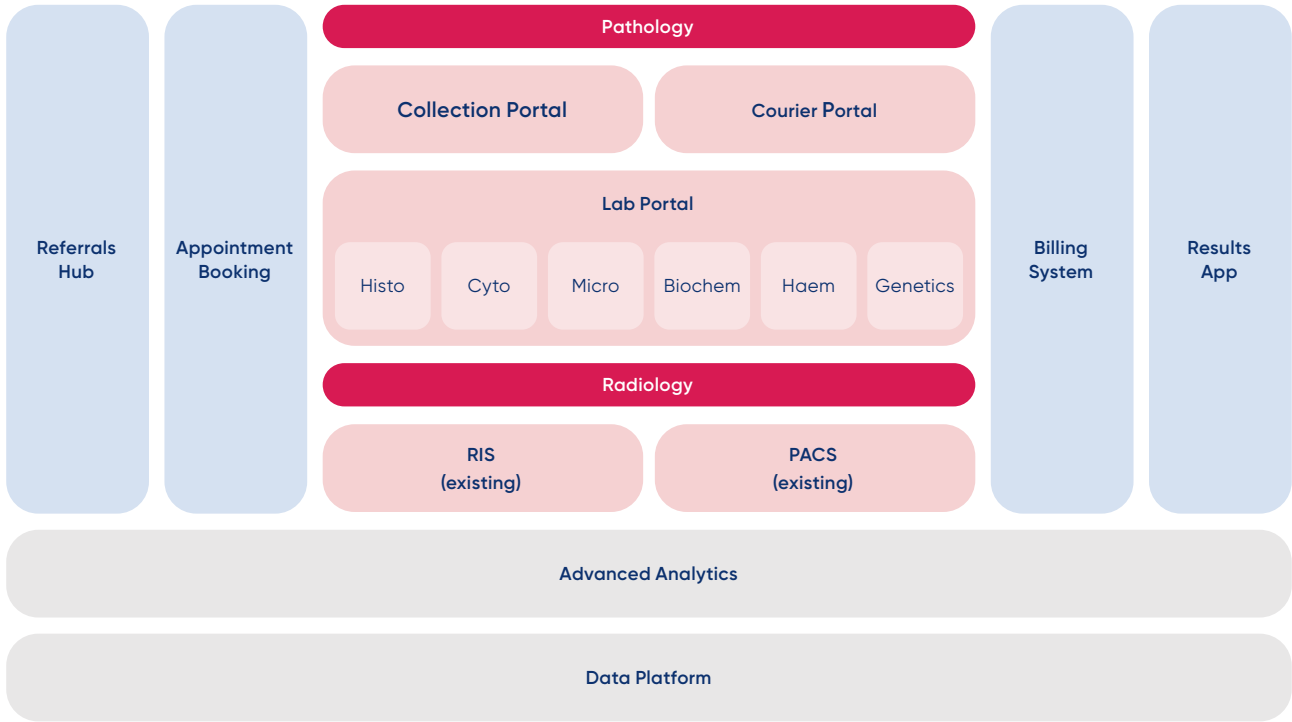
Referrals Hub

Appointment Booking

Pathology

Collection Portal

Courier Portal

Lab Portal

Histo

Cyto

Micro

Biochem

Haem

Genetics

Radiology

RIS (existing)

PACS (existing)

Billing System

Results App

Advanced Analytics

Data Platform